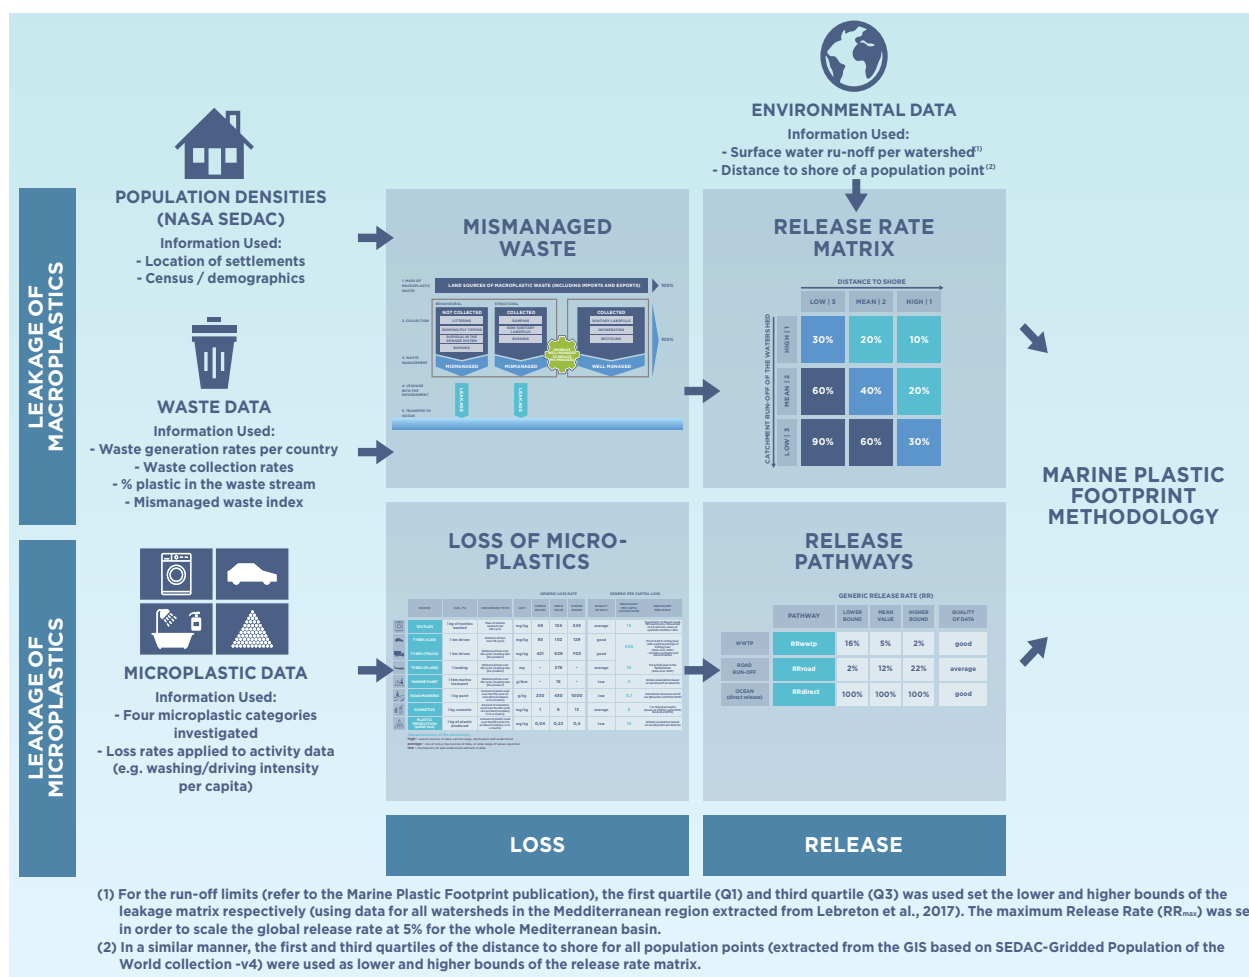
ENVIRONMENTAL DATA
Information Used:
- Surface water ru-noff per watershed$^{(1)}$
- Distance to shore of a population point$^{(2)}$

POPULATION DENSITIES (NASA SEDAC)
Information Used:
- Location of settlements
- Census / demographics

WASTE DATA
Information Used:
- Waste generation rates per country
- Waste collection rates
- % plastic in the waste stream
- Mismanaged waste index

LEAKAGE OF MACROPLASTICS

MISMANAGED WASTE

RELEASE RATE MATRIX

DISTANCE TO SHORE

| | LOW \| 3 | MEAN \| 2 | HIGH \| 1 |
|---|---|---|---|
| HIGH \| 1 | 30% | 20% | 10% |
| MEAN \| 2 | 60% | 40% | 20% |
| LOW \| 3 | 90% | 60% | 30% |

CATCHMENT RUN-OFF OF THE WATERSHED

MARINE PLASTIC FOOTPRINT METHODOLOGY

LEAKAGE OF MICROPLASTICS

MICROPLASTIC DATA
Information Used:
- Four microplastic categories investigated
- Loss rates applied to activity data (e.g. washing/driving intensity per capita)

LOSS OF MICRO-PLASTICS

RELEASE PATHWAYS

GENERIC RELEASE RATE (RR)

| | PATHWAY | LOWER BOUND | MEAN VALUE | HIGHER BOUND | QUALITY OF DATA |
|---|---|---|---|---|---|
| WWTP | RRwwtp | 16% | 5% | 2% | good |
| ROAD RUN-OFF | RRroad | 2% | 12% | 22% | average |
| OCEAN (direct release) | RRdirect | 100% | 100% | 100% | good |

LOSS

RELEASE

(1) For the run-off limits (refer to the Marine Plastic Footprint publication), the first quartile (Q1) and third quartile (Q3) was used set the lower and higher bounds of the leakage matrix respectively (using data for all watersheds in the Medditerranean region extracted from Lebreton et al., 2017). The maximum Release Rate (RR$_{max}$) was se in order to scale the global release rate at 5% for the whole Mediterranean basin.
(2) In a similar manner, the first and third quartiles of the distance to shore for all population points (extracted from the GIS based on SEDAC-Gridded Population of the World collection -v4) were used as lower and higher bounds of the release rate matrix.